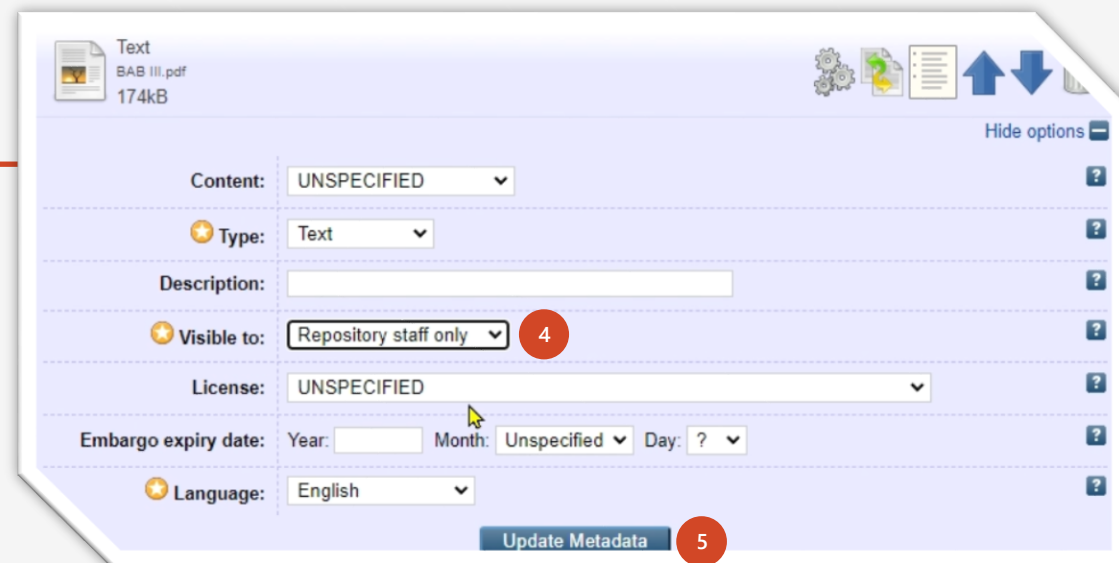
Text
BAB III.pdf
174kB

Hide options

Content: UNSPECIFIED ?

Type: Text ?

Description: ?

Visible to: Repository staff only 4 ?

License: UNSPECIFIED ?

Embargo expiry date: Year: Month: Unspecified Day: ? ?

Language: English ?

Update Metadata 5